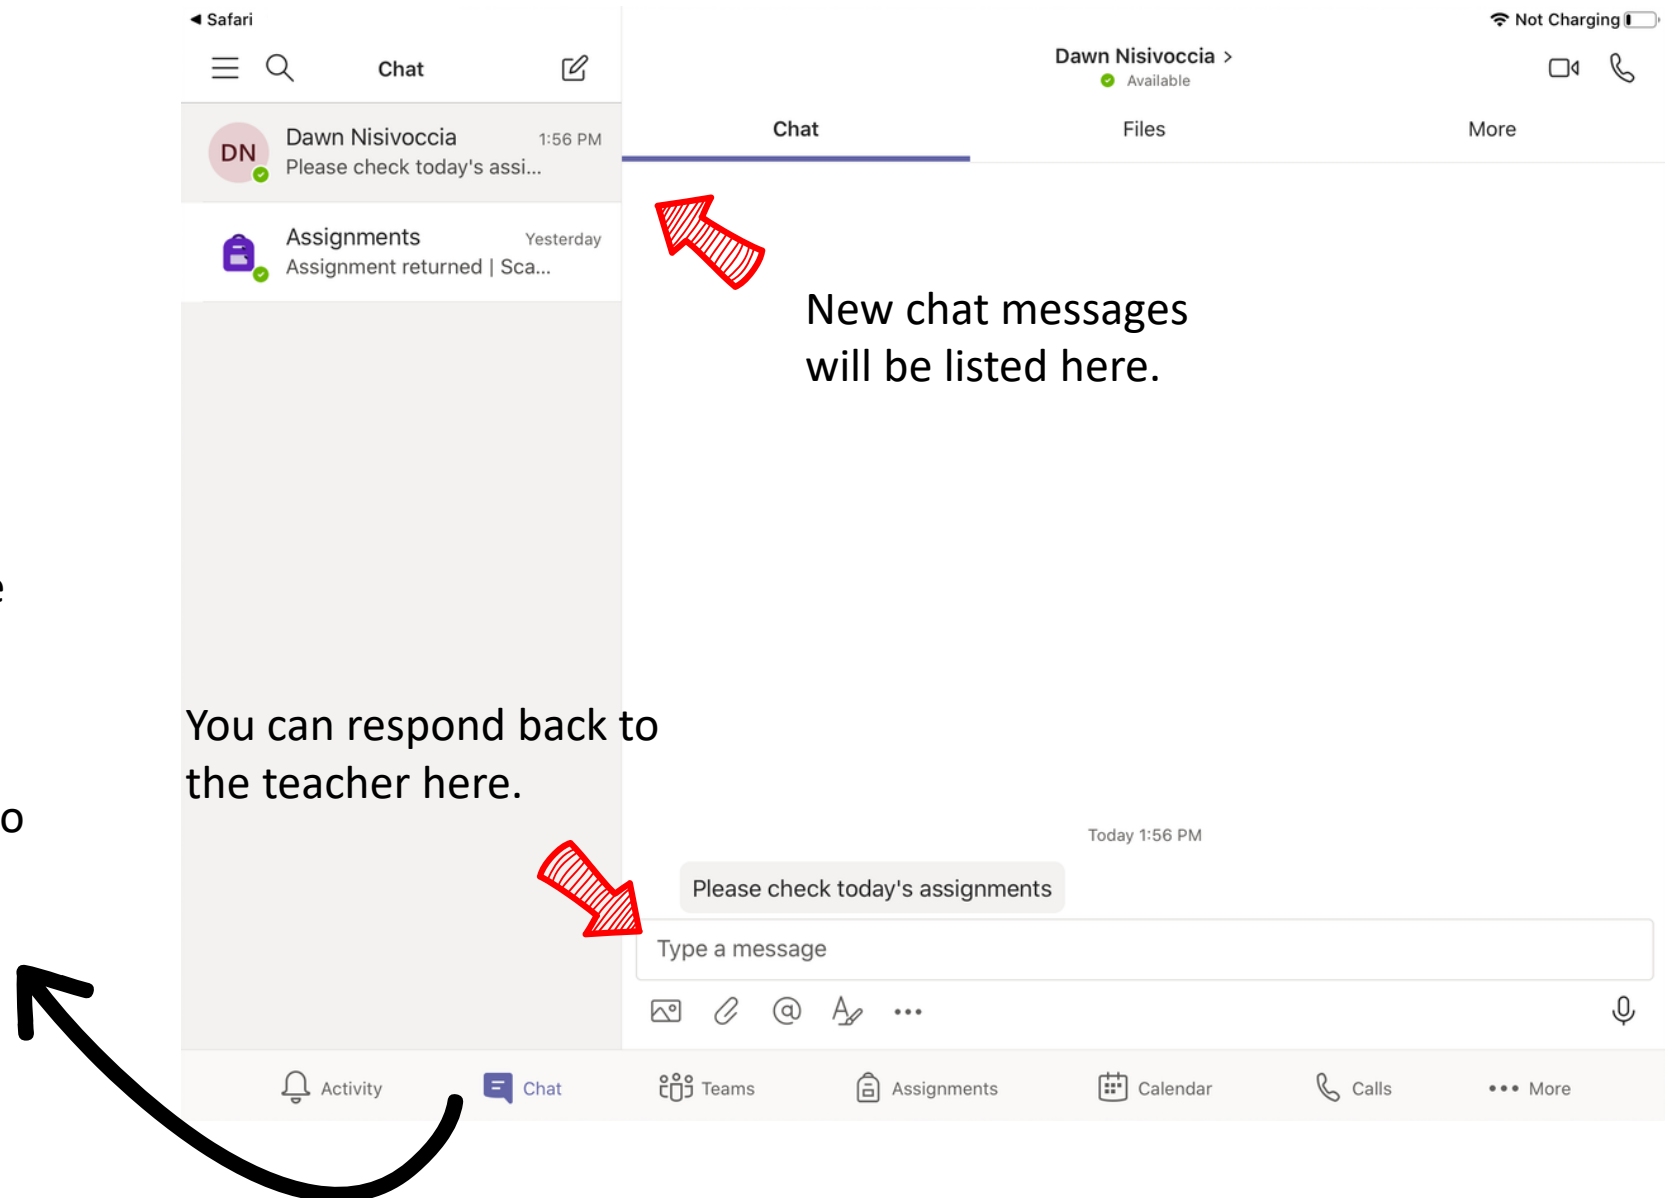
◂ Safari

Not Charging

Chat

DN

Dawn Nisivoccia 1:56 PM
Please check today's assi...

Assignments Yesterday
Assignment returned | Sca...

Dawn Nisivoccia >
Available

Chat Files More

New chat messages will be listed here.

You can respond back to the teacher here.

e

o

Today 1:56 PM

Please check today's assignments

Type a message

Activity Chat Teams Assignments Calendar Calls More